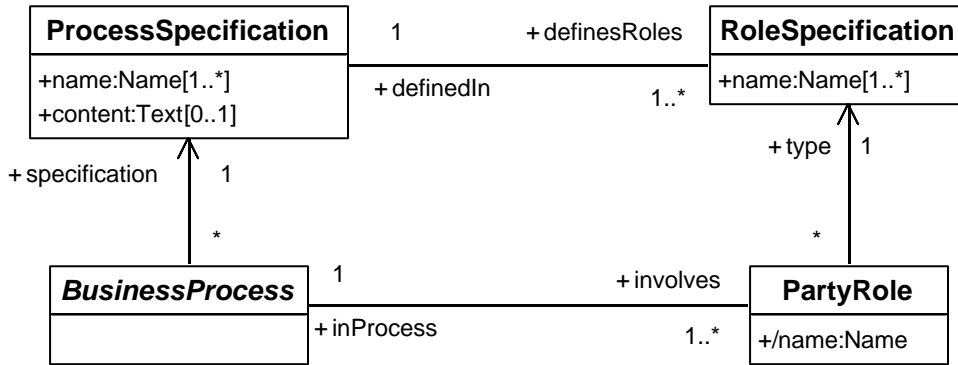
ProcessSpecification
+name:Name[1..*]
+content:Text[0..1]

1
+definesRoles
+definedIn
1..*

RoleSpecification
+name:Name[1..*]

+specification
1
*

+type
1
*

BusinessProcess

1
+involves
+inProcess
1..*

PartyRole
+/name:Name